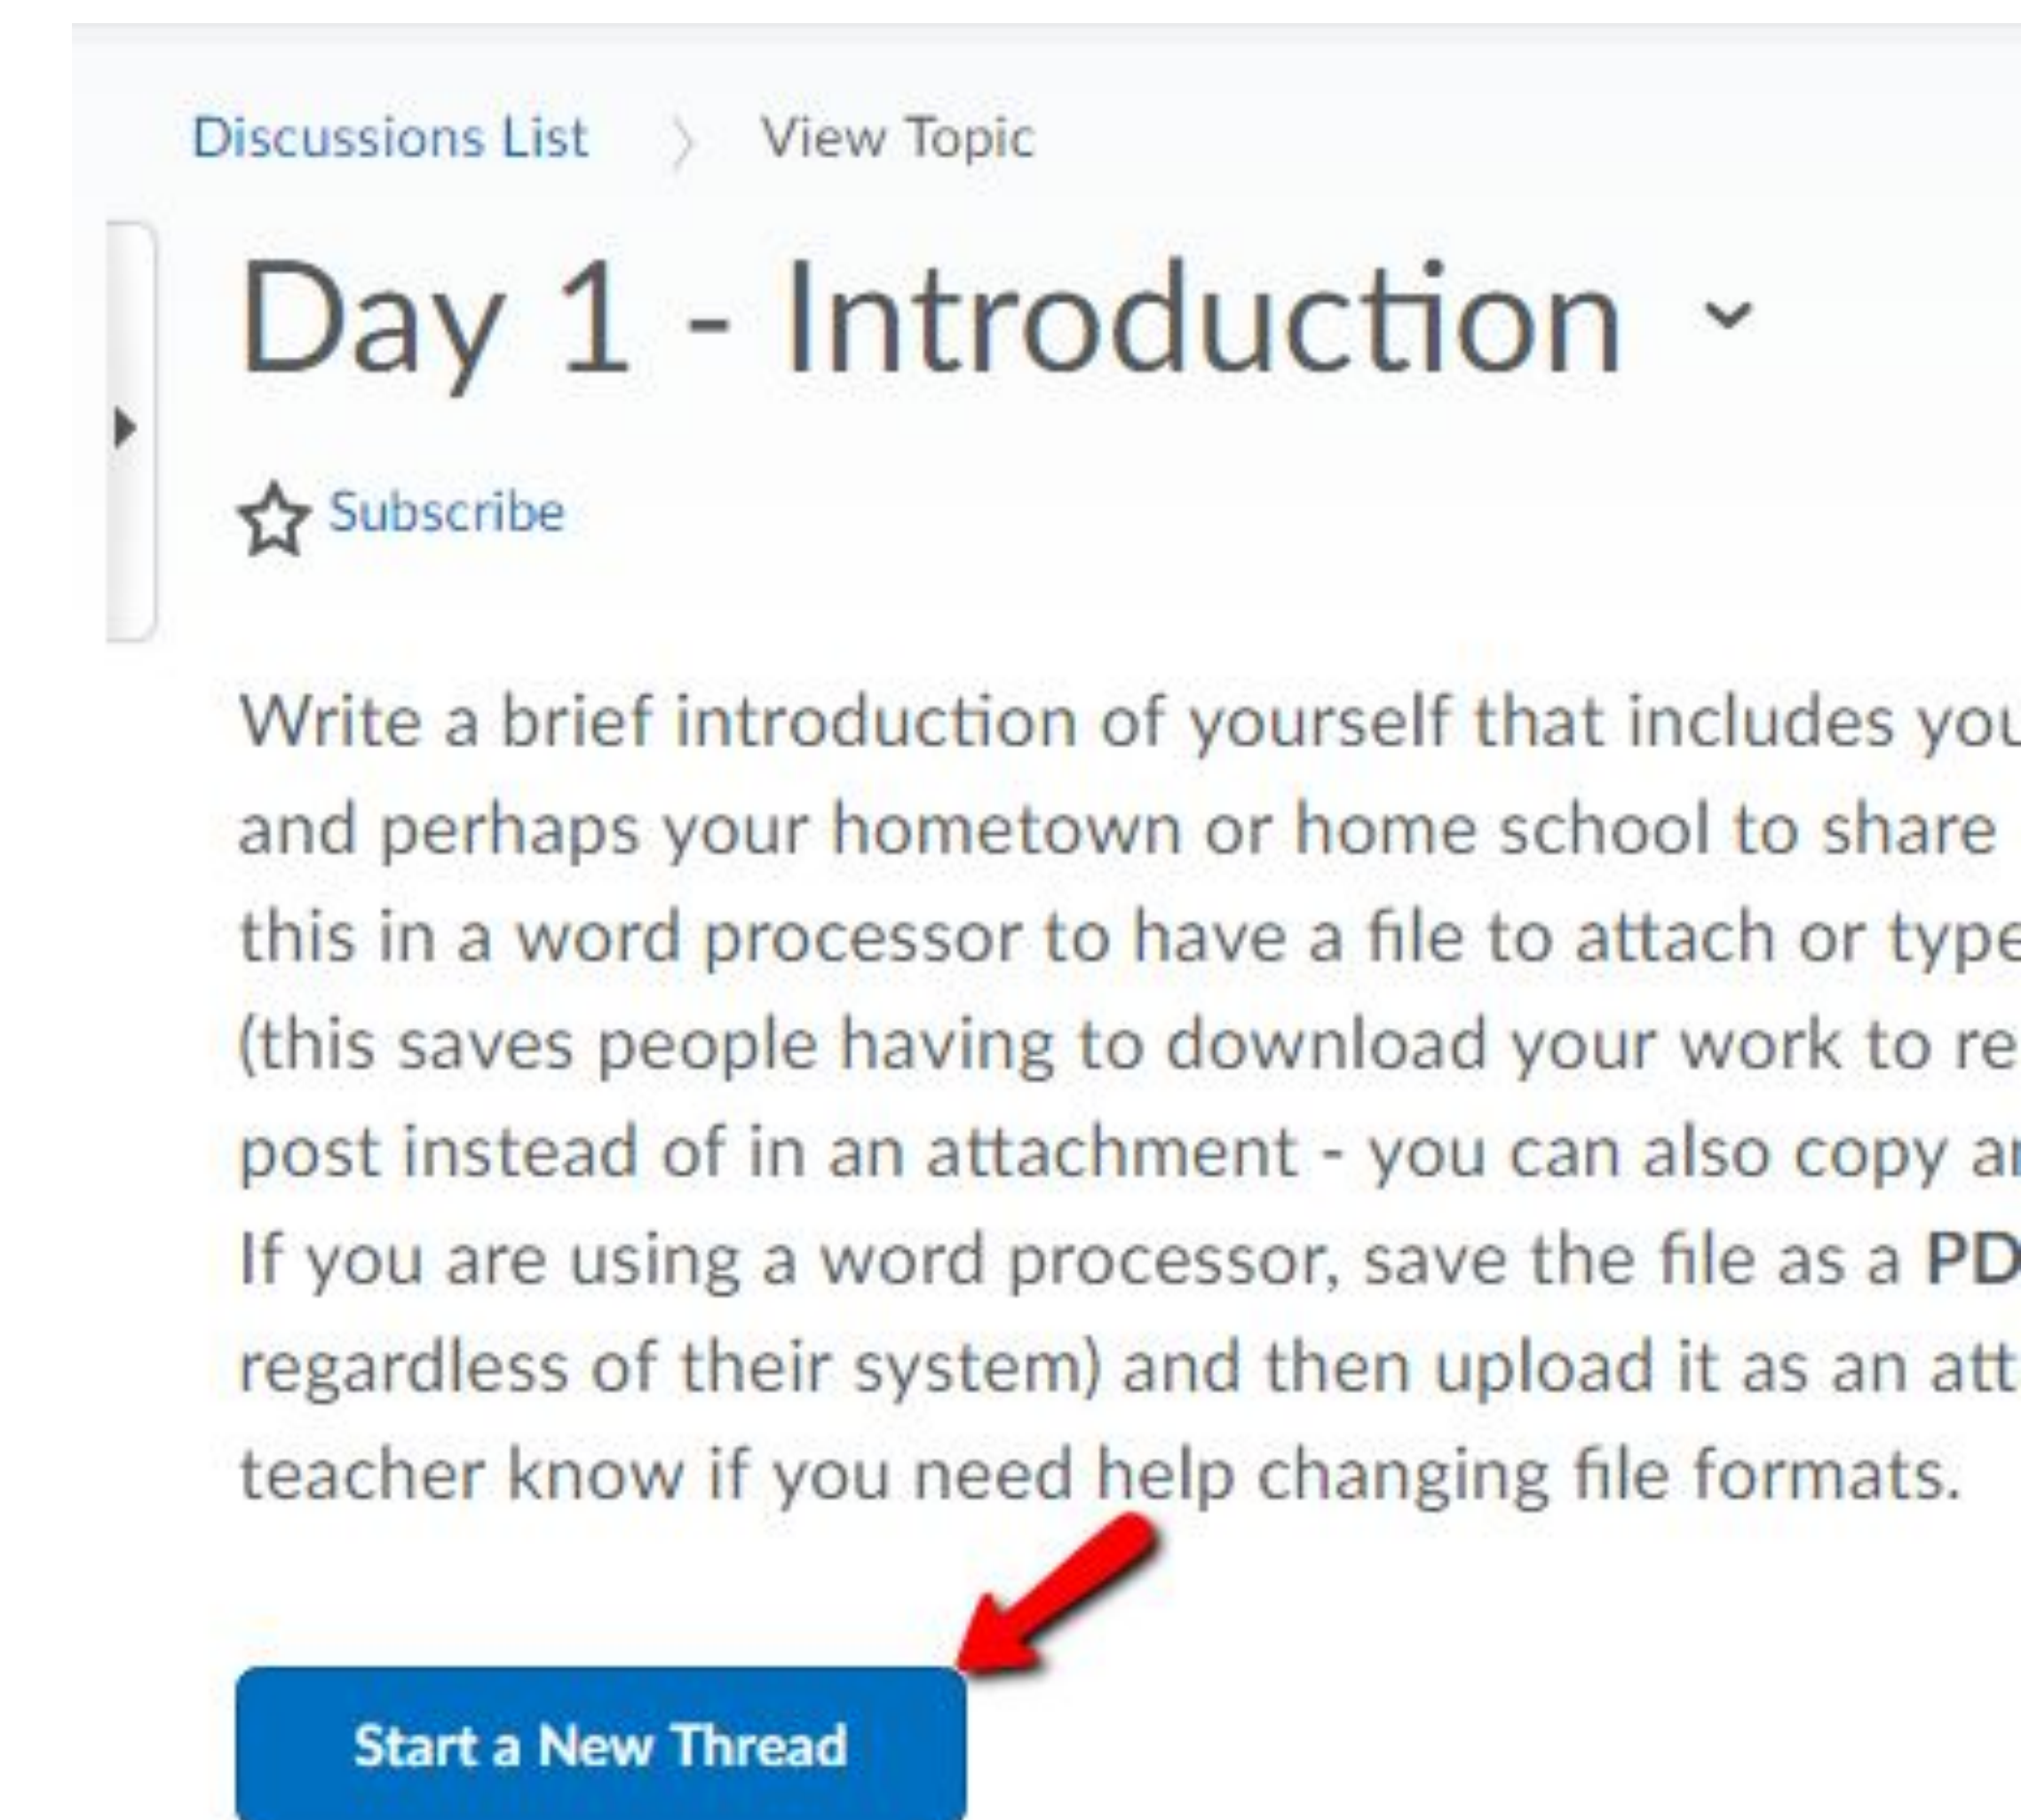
Discussions List 〉 View Topic

Day 1 - Introduction ˅

Subscribe

Write a brief introduction of yourself that includes you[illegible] and perhaps your hometown or home school to share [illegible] this in a word processor to have a file to attach or type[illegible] (this saves people having to download your work to re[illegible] post instead of in an attachment - you can also copy a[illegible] If you are using a word processor, save the file as a **PD**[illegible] regardless of their system) and then upload it as an att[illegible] teacher know if you need help changing file formats.

Start a New Thread